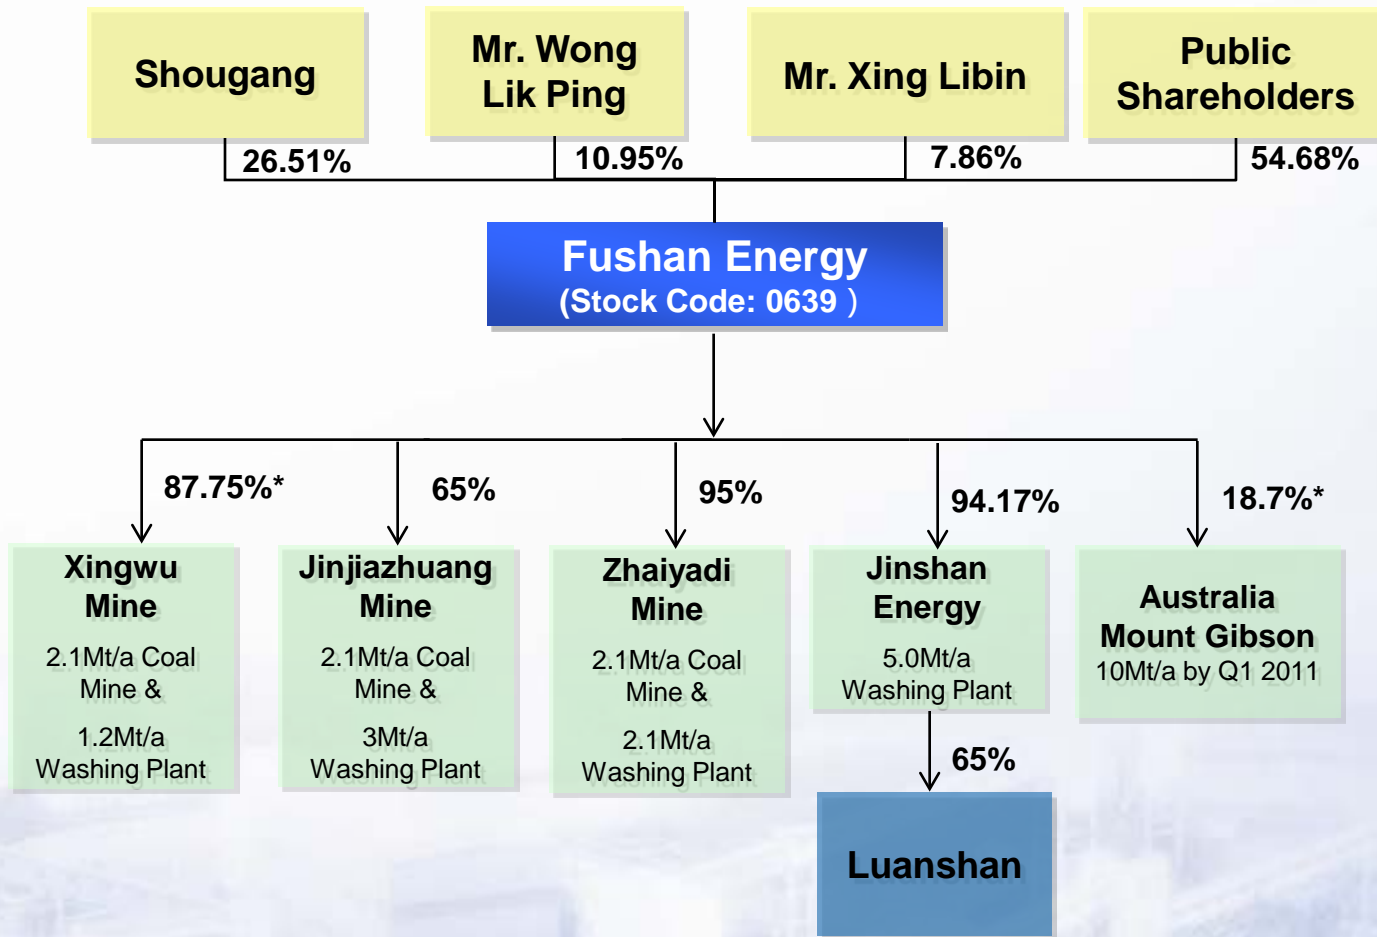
Shougang

Mr. Wong Lik Ping

Mr. Xing Libin

Public Shareholders

26.51%

10.95%

7.86%

54.68%

Fushan Energy
(Stock Code: 0639 )

87.75%*

65%

95%

94.17%

18.7%*

Xingwu Mine
2.1Mt/a Coal Mine &
1.2Mt/a Washing Plant

Jinjiazhuang Mine
2.1Mt/a Coal Mine &
3Mt/a Washing Plant

Zhaiyadi Mine
2.1Mt/a Coal Mine &
2.1Mt/a Washing Plant

Jinshan Energy
5.0Mt/a Washing Plant

Australia Mount Gibson
10Mt/a by Q1 2011

65%

Luanshan